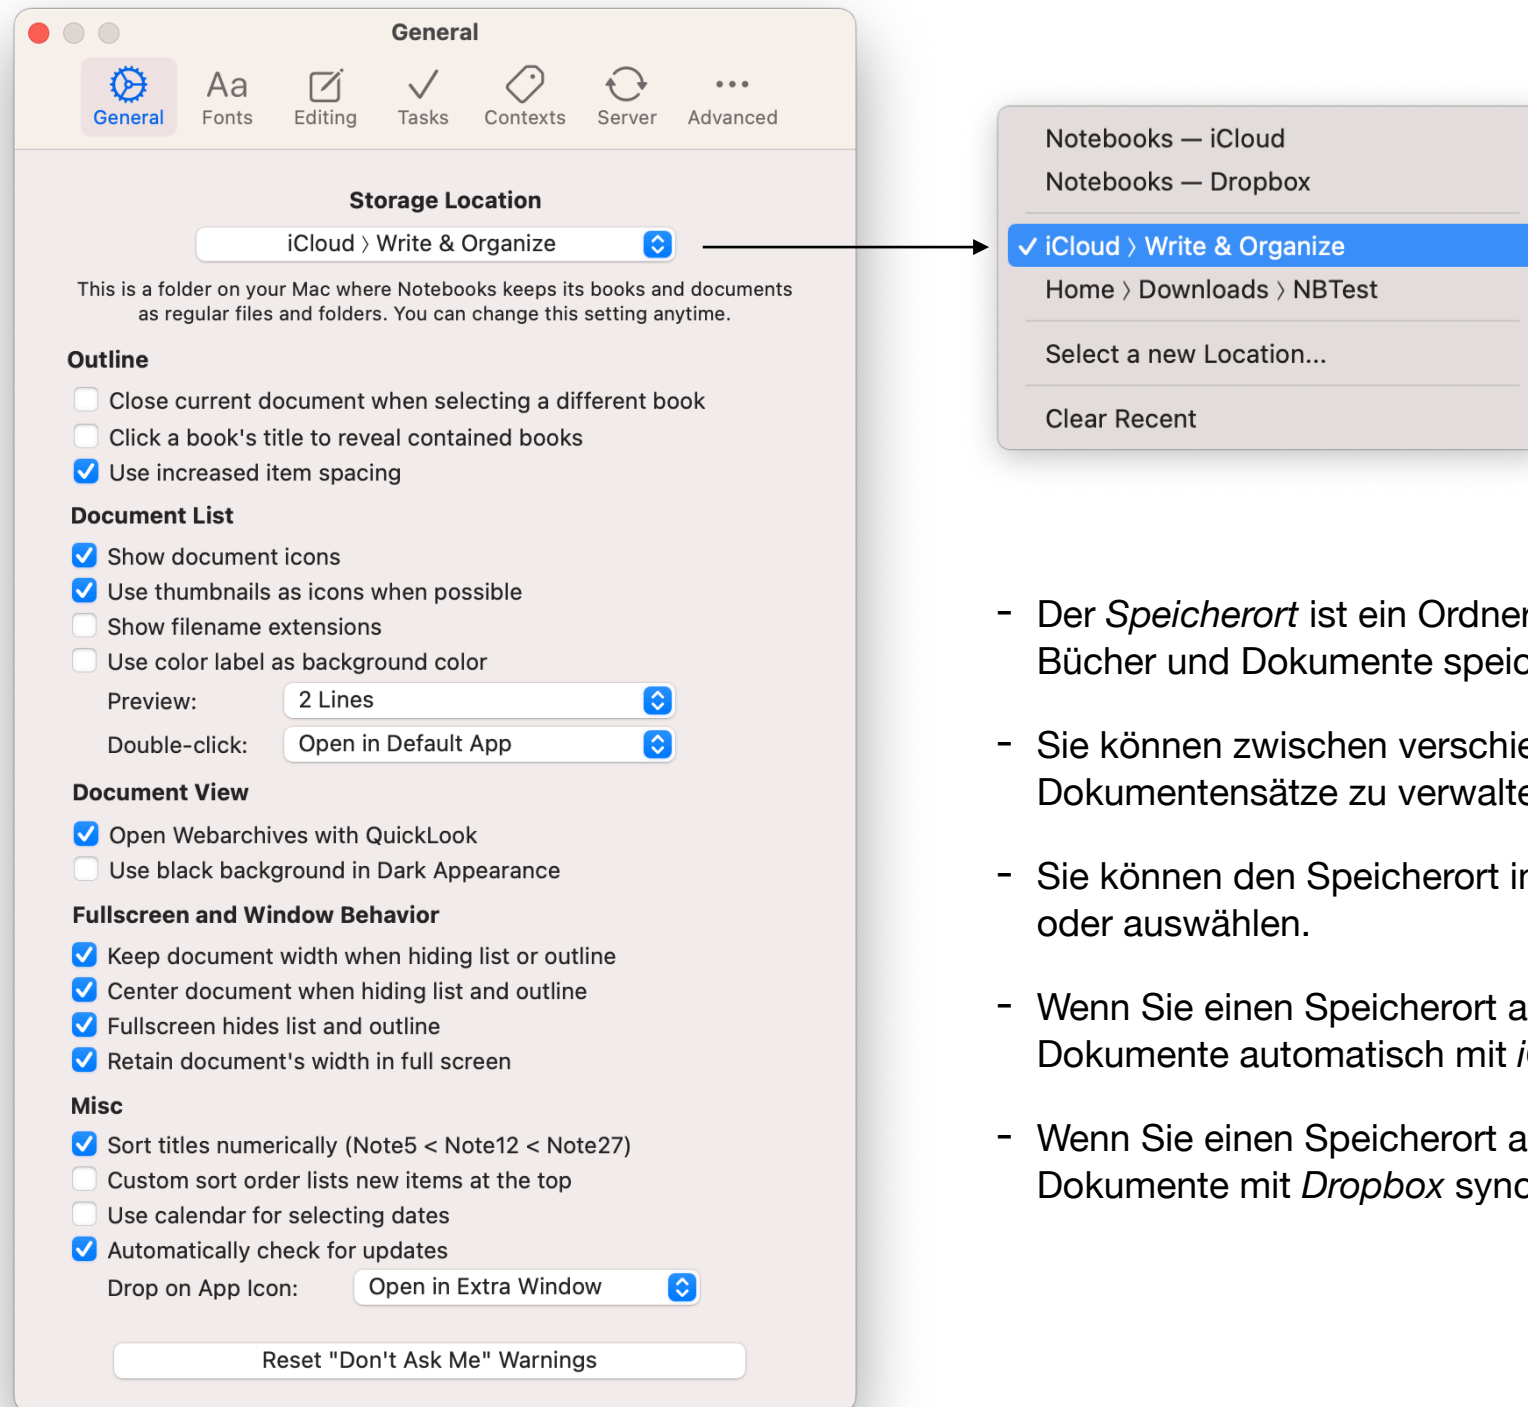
General

General Fonts Editing Tasks Contexts Server Advanced

Storage Location

iCloud 〉 Write & Organize

This is a folder on your Mac where Notebooks keeps its books and documents as regular files and folders. You can change this setting anytime.

Outline

Close current document when selecting a different book

Click a book's title to reveal contained books

Use increased item spacing

Document List

Show document icons

Use thumbnails as icons when possible

Show filename extensions

Use color label as background color

Preview: 2 Lines

Double-click: Open in Default App

Document View

Open Webarchives with QuickLook

Use black background in Dark Appearance

Fullscreen and Window Behavior

Keep document width when hiding list or outline

Center document when hiding list and outline

Fullscreen hides list and outline

Retain document's width in full screen

Misc

Sort titles numerically (Note5 < Note12 < Note27)

Custom sort order lists new items at the top

Use calendar for selecting dates

Automatically check for updates

Drop on App Icon: Open in Extra Window

Reset "Don't Ask Me" Warnings

Notebooks — iCloud
Notebooks — Dropbox
✓ iCloud 〉 Write & Organize
Home 〉 Downloads 〉 NBTest
Select a new Location...
Clear Recent

- Der *Speicherort* ist ein Ordner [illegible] Bücher und Dokumente speic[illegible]

- Sie können zwischen verschie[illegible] Dokumentensätze zu verwalte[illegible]

- Sie können den Speicherort i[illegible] oder auswählen.

- Wenn Sie einen Speicherort a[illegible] Dokumente automatisch mit *i*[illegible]

- Wenn Sie einen Speicherort a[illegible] Dokumente mit *Dropbox* sync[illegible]